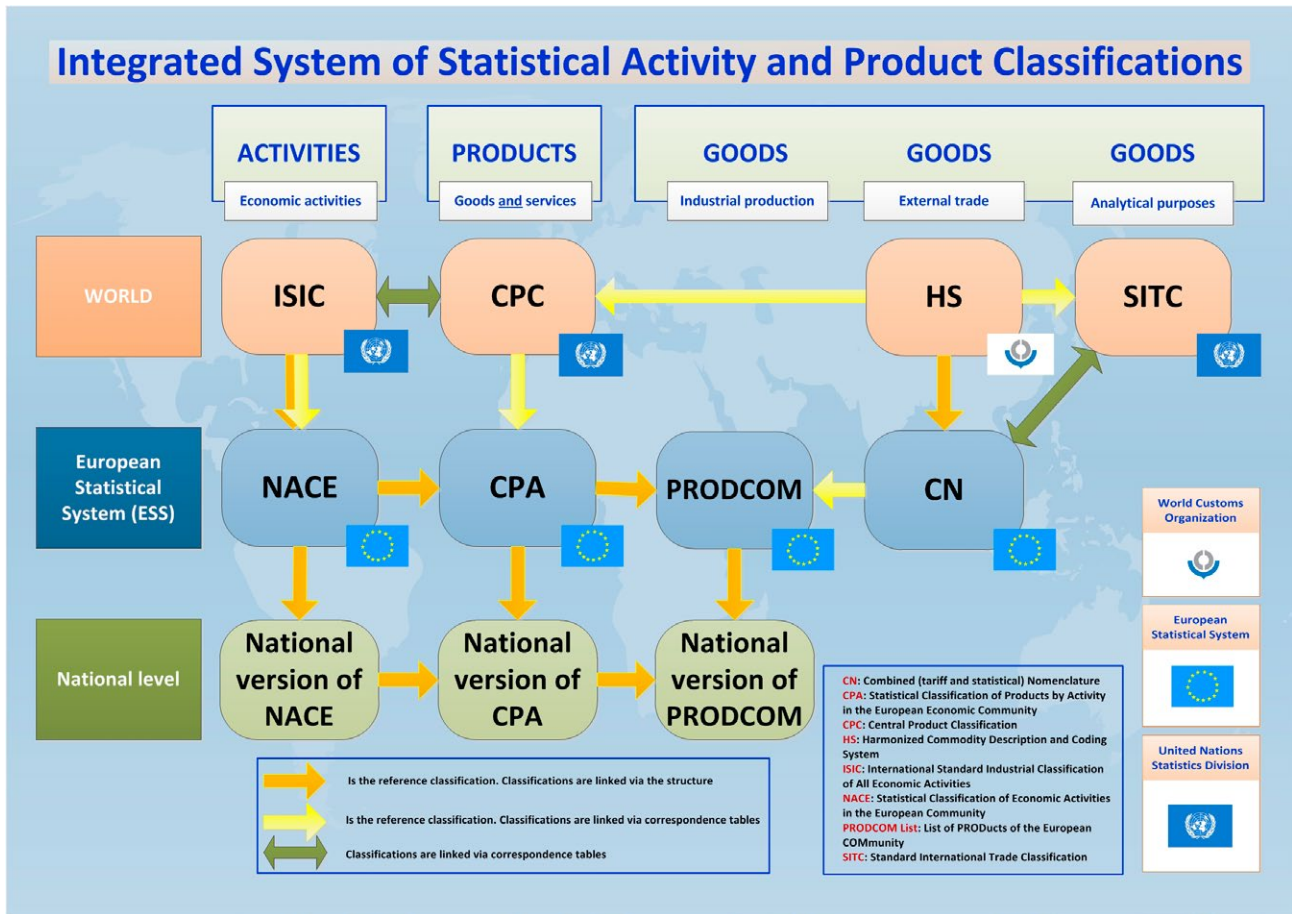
Integrated System of Statistical Activity and Product Classifications

ACTIVITIES
Economic activities

PRODUCTS
Goods and services

GOODS
Industrial production

GOODS
External trade

GOODS
Analytical purposes

WORLD

ISIC

CPC

HS

SITC

European Statistical System (ESS)

NACE

CPA

PRODCOM

CN

National level

National version of NACE

National version of CPA

National version of PRODCOM

World Customs Organization

European Statistical System

United Nations Statistics Division

Is the reference classification. Classifications are linked via the structure

Is the reference classification. Classifications are linked via correspondence tables

Classifications are linked via correspondence tables

CN: Combined (tariff and statistical) Nomenclature
CPA: Statistical Classification of Products by Activity in the European Economic Community
CPC: Central Product Classification
HS: Harmonized Commodity Description and Coding System
ISIC: International Standard Industrial Classification of All Economic Activities
NACE: Statistical Classification of Economic Activities in the European Community
PRODCOM List: List of PRODucts of the European COMmunity
SITC: Standard International Trade Classification